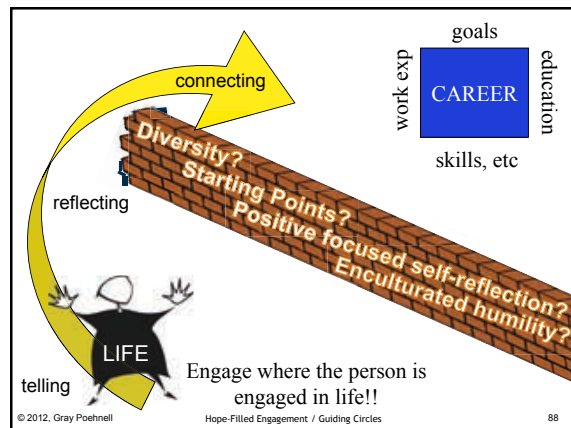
connecting

goals

work exp

CAREER

education

skills, etc

Diversity?
Starting Points?
Positive focused self-reflection?
Enculturated humility?

reflecting

LIFE

telling

Engage where the person is engaged in life!!

© 2012, Gray Poehnell

Hope-Filled Engagement / Guiding Circles

88